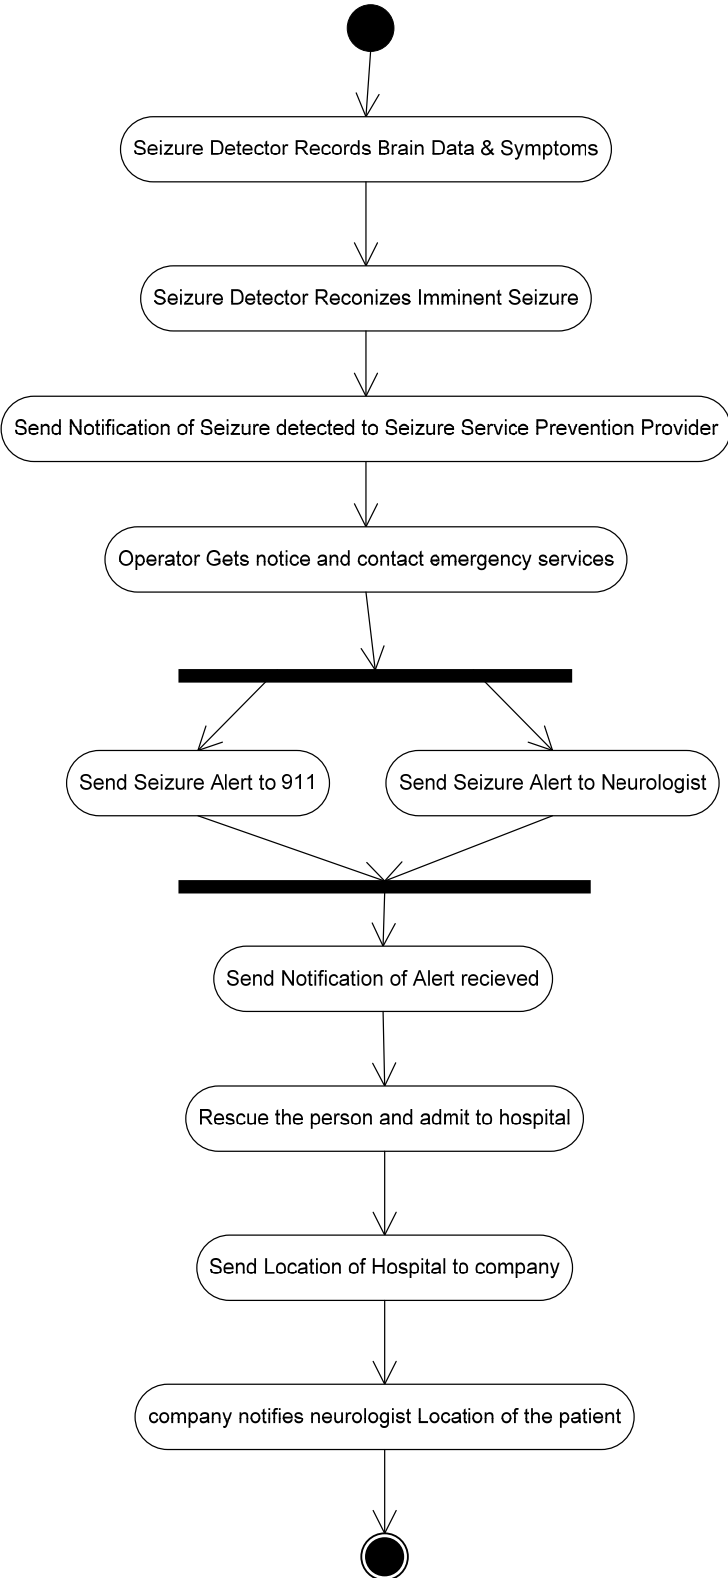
Seizure Detector Records Brain Data & Symptoms

Seizure Detector Reconizes Imminent Seizure

Send Notification of Seizure detected to Seizure Service Prevention Provider

Operator Gets notice and contact emergency services

Send Seizure Alert to 911

Send Seizure Alert to Neurologist

Send Notification of Alert recieved

Rescue the person and admit to hospital

Send Location of Hospital to company

company notifies neurologist Location of the patient